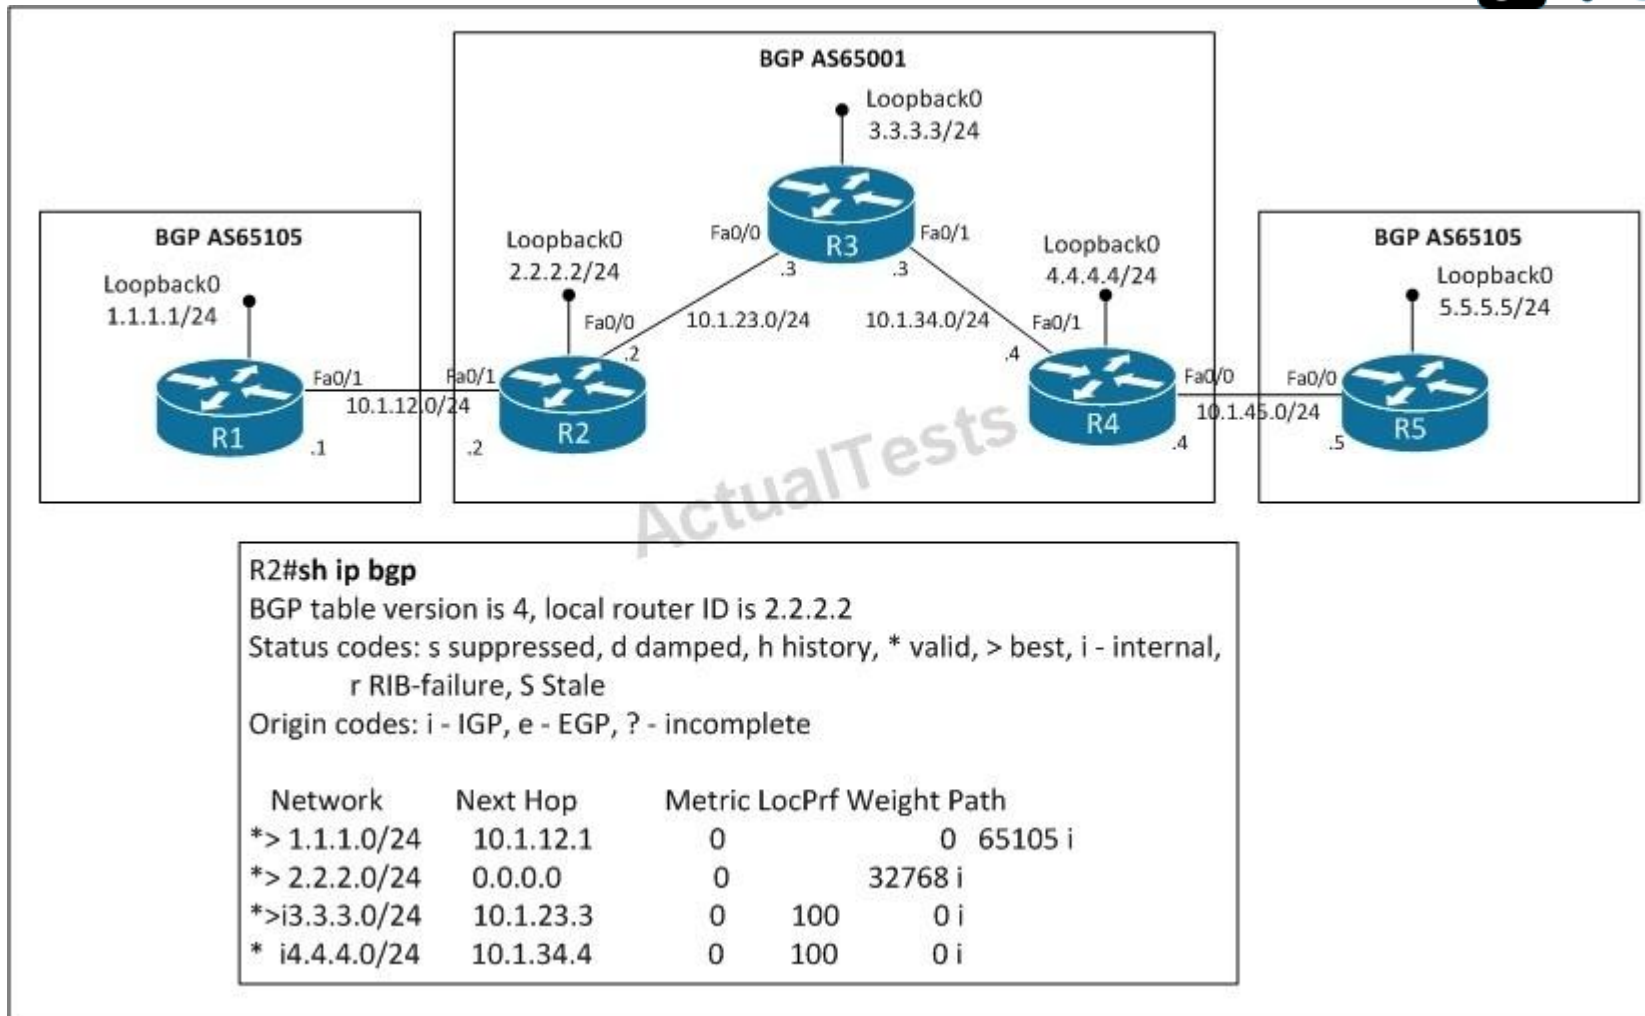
BGP AS65001

Loopback0
3.3.3.3/24

Fa0/0
Fa0/1
R3
.3
.3

BGP AS65105

Loopback0
1.1.1.1/24

Fa0/1
10.1.12.0/24
R1
.1

Loopback0
2.2.2.2/24

Fa0/0
.2
10.1.23.0/24
Fa0/1
R2
.2

10.1.34.0/24
Fa0/1
.4

Loopback0
4.4.4.4/24

Fa0/0
R4
.4
10.1.45.0/24

BGP AS65105

Loopback0
5.5.5.5/24

Fa0/0
R5
.5

ActualTests

R2#**sh ip bgp**
BGP table version is 4, local router ID is 2.2.2.2
Status codes: s suppressed, d damped, h history, * valid, > best, i - internal,
r RIB-failure, S Stale
Origin codes: i - IGP, e - EGP, ? - incomplete

| Network | Next Hop | Metric | LocPrf | Weight | Path |
|---|---|---|---|---|---|
| *> 1.1.1.0/24 | 10.1.12.1 | 0 | | 0 | 65105 i |
| *> 2.2.2.0/24 | 0.0.0.0 | 0 | | 32768 | i |
| *>i3.3.3.0/24 | 10.1.23.3 | 0 | 100 | 0 | i |
| * i4.4.4.0/24 | 10.1.34.4 | 0 | 100 | 0 | i |